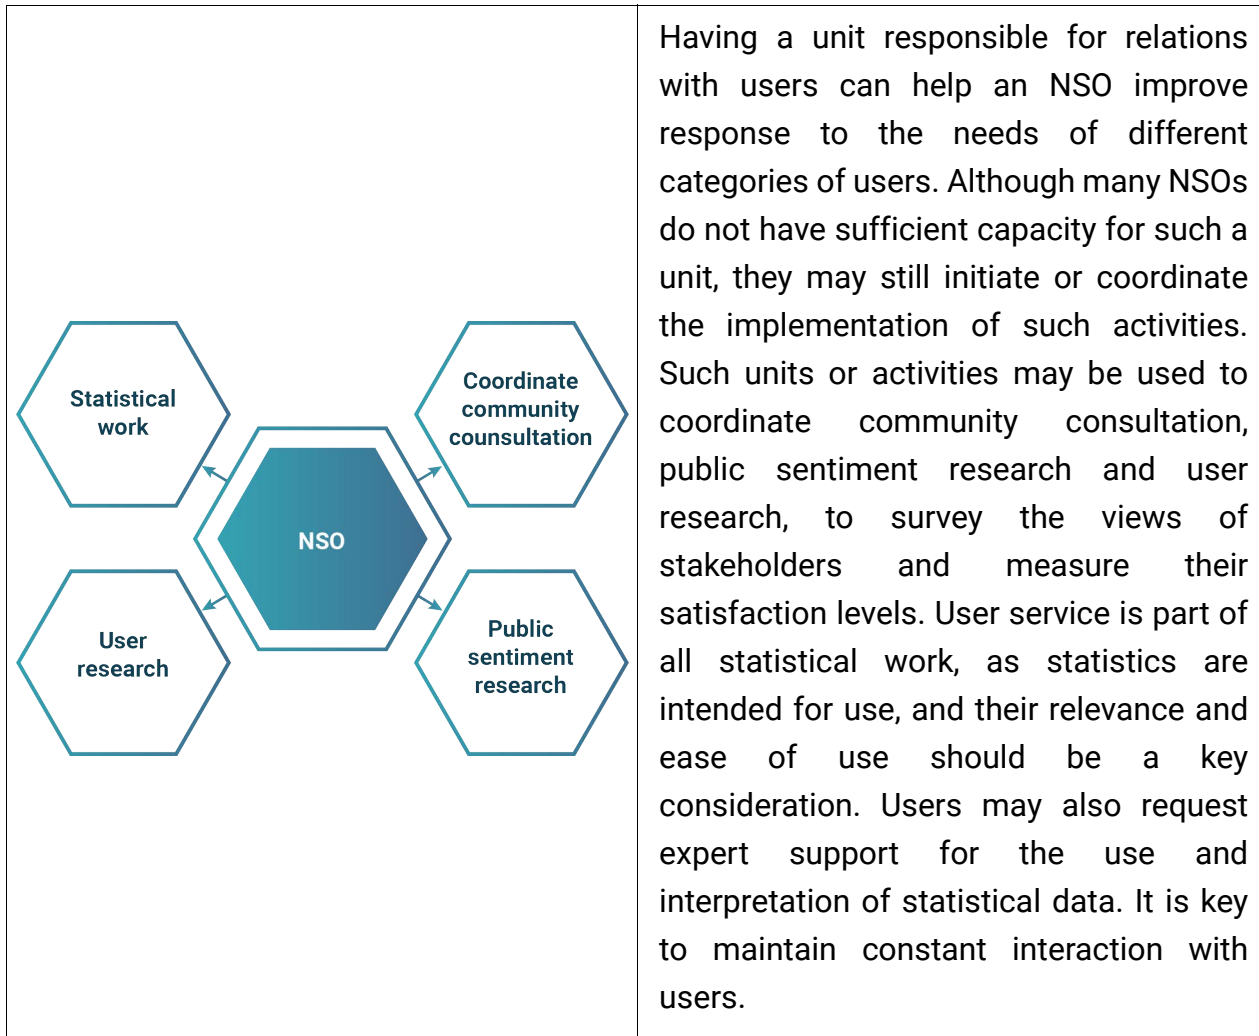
Statistical work

Coordinate community counsultation

NSO

User research

Public sentiment research

Having a unit responsible for relations with users can help an NSO improve response to the needs of different categories of users. Although many NSOs do not have sufficient capacity for such a unit, they may still initiate or coordinate the implementation of such activities. Such units or activities may be used to coordinate community consultation, public sentiment research and user research, to survey the views of stakeholders and measure their satisfaction levels. User service is part of all statistical work, as statistics are intended for use, and their relevance and ease of use should be a key consideration. Users may also request expert support for the use and interpretation of statistical data. It is key to maintain constant interaction with users.